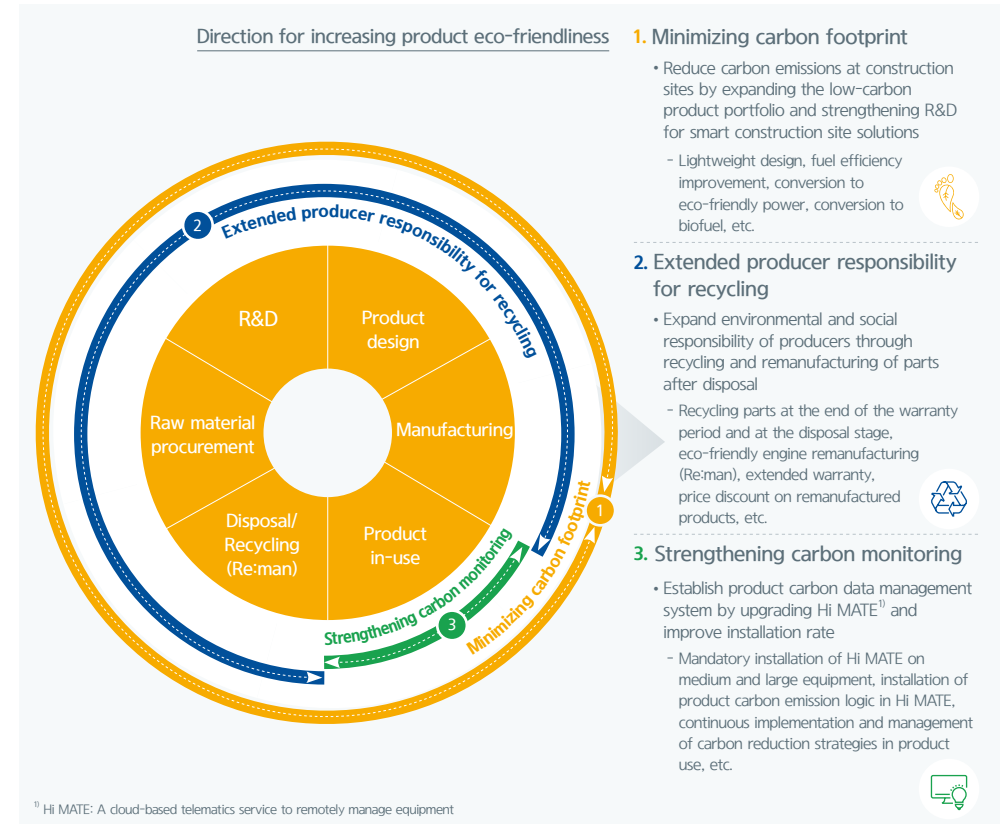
Direction for increasing product eco-friendliness

2 Extended producer responsibility for recycling

R&D

Product design

Manufacturing

Product in-use

Disposal/ Recycling (Re:man)

Raw material procurement

3 Strengthening carbon monitoring

1 Minimizing carbon footprint

1. Minimizing carbon footprint

• Reduce carbon emissions at construction sites by expanding the low-carbon product portfolio and strengthening R&D for smart construction site solutions

- Lightweight design, fuel efficiency improvement, conversion to eco-friendly power, conversion to biofuel, etc.

2. Extended producer responsibility for recycling

• Expand environmental and social responsibility of producers through recycling and remanufacturing of parts after disposal

- Recycling parts at the end of the warranty period and at the disposal stage, eco-friendly engine remanufacturing (Re:man), extended warranty, price discount on remanufactured products, etc.

3. Strengthening carbon monitoring

• Establish product carbon data management system by upgrading Hi MATE$^{1)}$ and improve installation rate

- Mandatory installation of Hi MATE on medium and large equipment, installation of product carbon emission logic in Hi MATE, continuous implementation and management of carbon reduction strategies in product use, etc.

$^{1)}$ Hi MATE: A cloud-based telematics service to remotely manage equipment